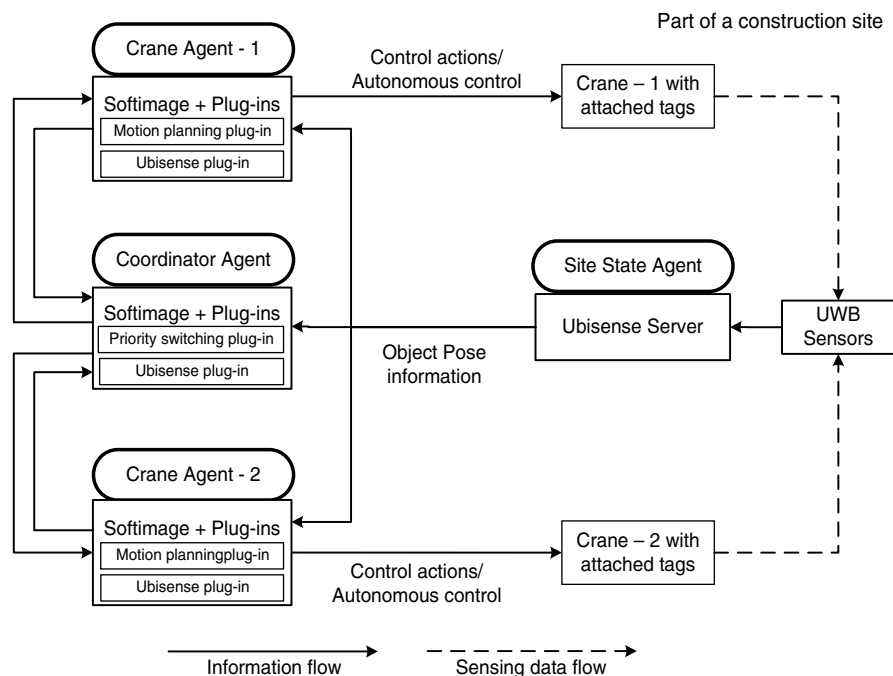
Part of a construction site

Crane Agent - 1

Softimage + Plug-ins

Motion planning plug-in

Ubisense plug-in

Control actions/ Autonomous control

Crane – 1 with attached tags

Coordinator Agent

Softimage + Plug-ins

Priority switching plug-in

Ubisense plug-in

Site State Agent

Ubisense Server

UWB Sensors

Object Pose information

Crane Agent - 2

Softimage + Plug-ins

Motion planningplug-in

Ubisense plug-in

Control actions/ Autonomous control

Crane – 2 with attached tags

Information flow

Sensing data flow